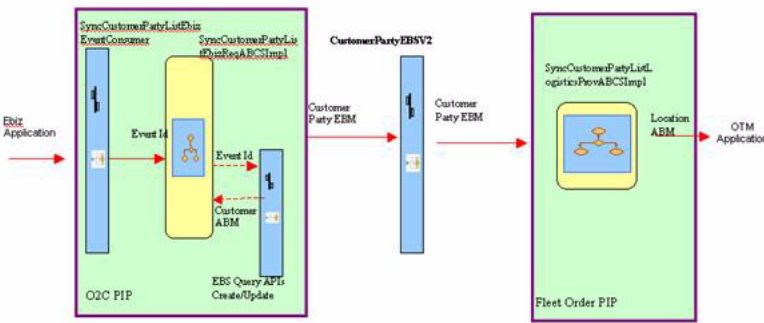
SyncCustomerPatyListEbiz EventConsumer

SyncCustomerPatyListEbizReqABCSImpl

CustomerPartyEBSV2

SyncCustomerPatyListLogisticsProvABCSImpl

Ebiz Application

Event Id

Event Id

Customer ABM

Customer Party EBM

Customer Party EBM

Location ABM

OTM Application

EBS Query APIs Create/Update

O2C PIP

Fleet Order PIP